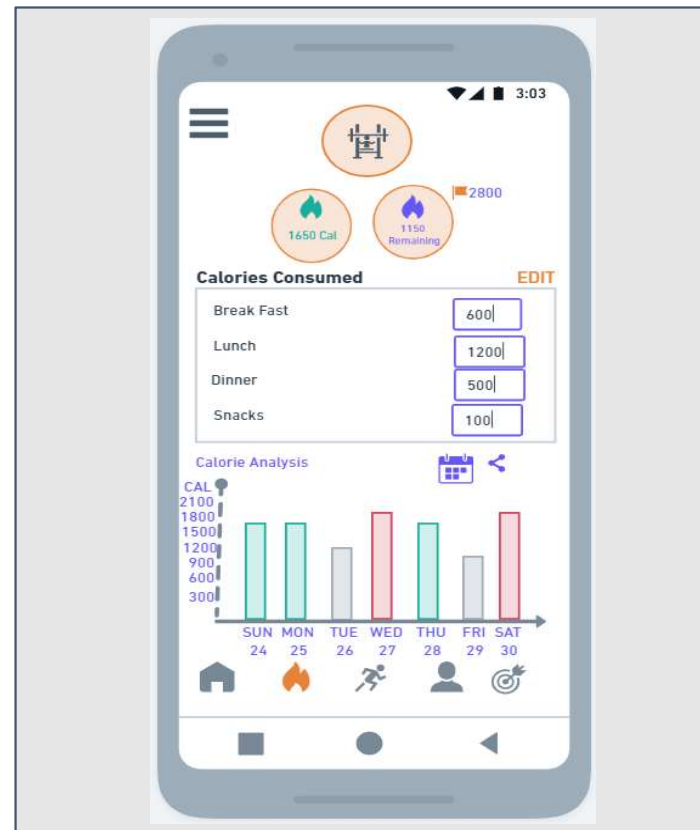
3:03

2800

1650 Cal

1150 Remaining

Calories Consumed EDIT

| | |
|---|---|
| Break Fast | 600 |
| Lunch | 1200 |
| Dinner | 500 |
| Snacks | 100 |

Calorie Analysis

CAL
2100
1800
1500
1200
900
600
300

SUN 24
MON 25
TUE 26
WED 27
THU 28
FRI 29
SAT 30